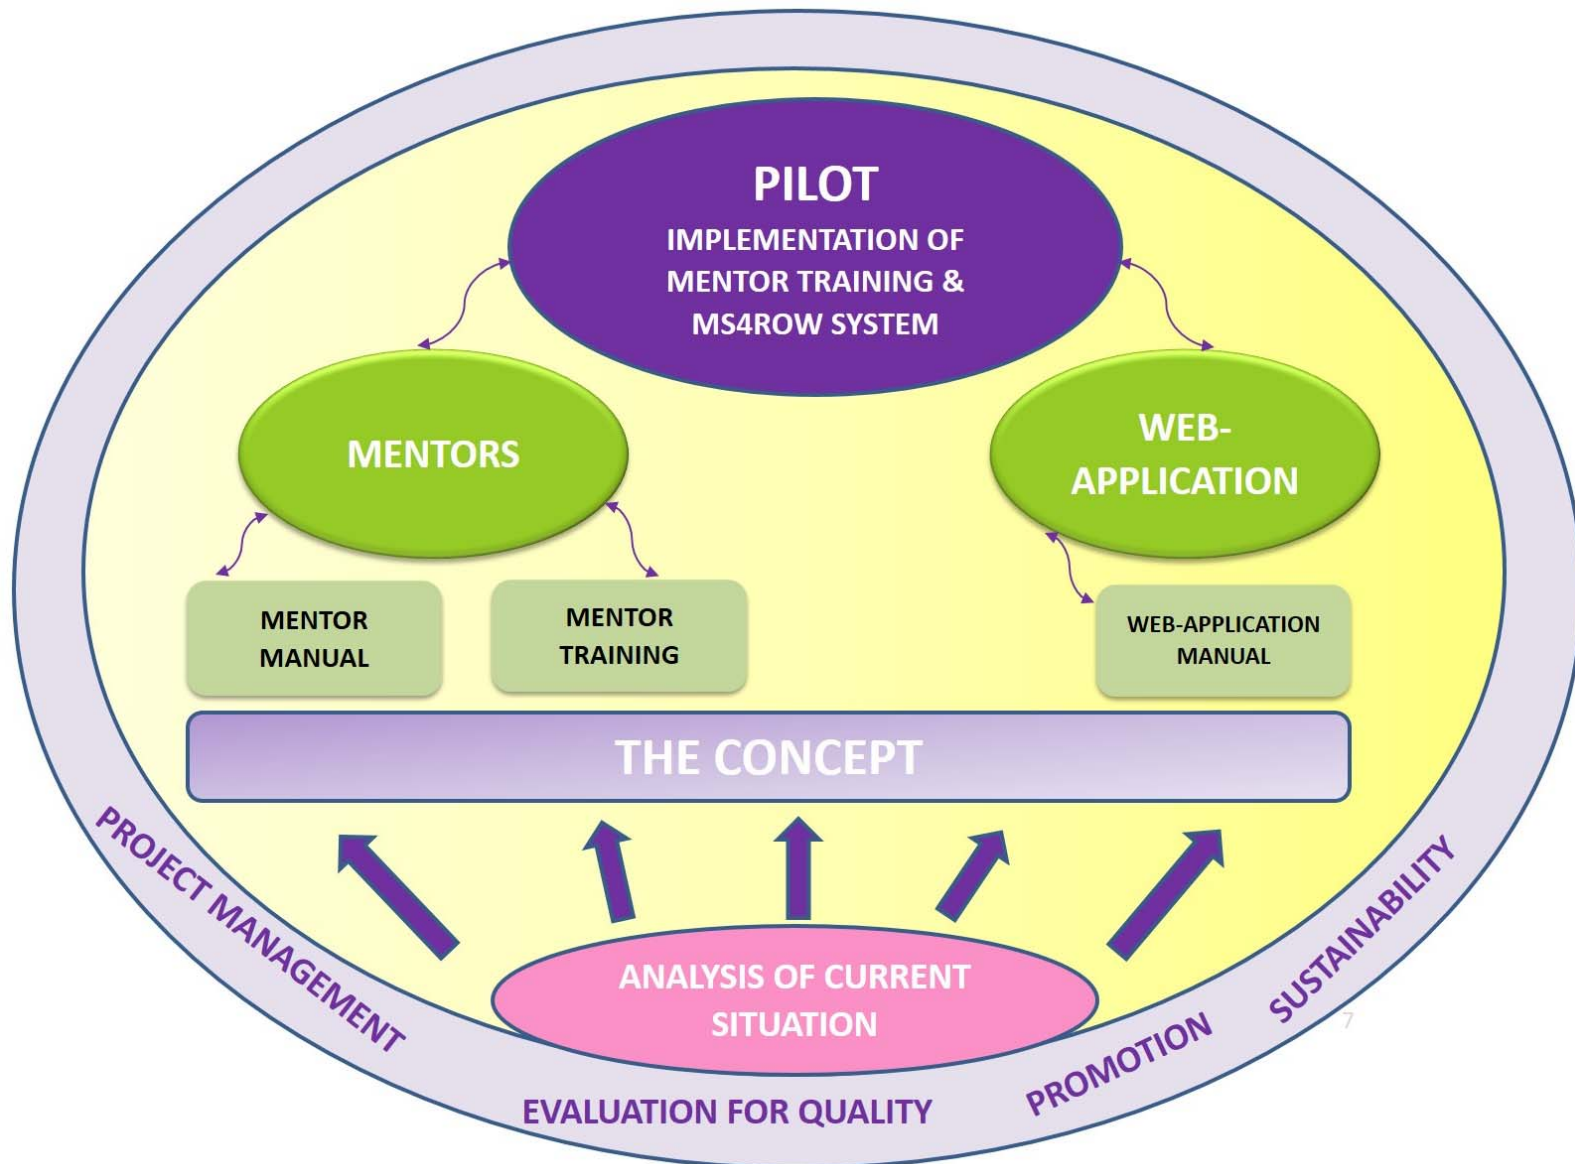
PILOT
IMPLEMENTATION OF MENTOR TRAINING & MS4ROW SYSTEM

MENTORS

WEB-APPLICATION

MENTOR MANUAL

MENTOR TRAINING

WEB-APPLICATION MANUAL

THE CONCEPT

ANALYSIS OF CURRENT SITUATION

PROJECT MANAGEMENT

EVALUATION FOR QUALITY

PROMOTION

SUSTAINABILITY

7